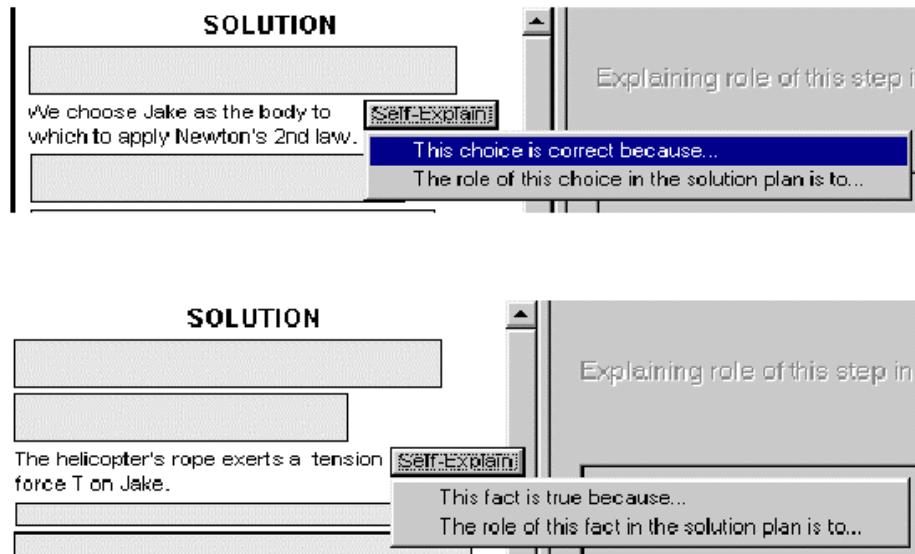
SOLUTION

We choose Jake as the body to which to apply Newton's 2nd law.

Self-Explain

This choice is correct because...

The role of this choice in the solution plan is to...

Explaining role of this step i

SOLUTION

The helicopter's rope exerts a tension force T on Jake.

Self-Explain

This fact is true because...

The role of this fact in the solution plan is to...

Explaining role of this step in